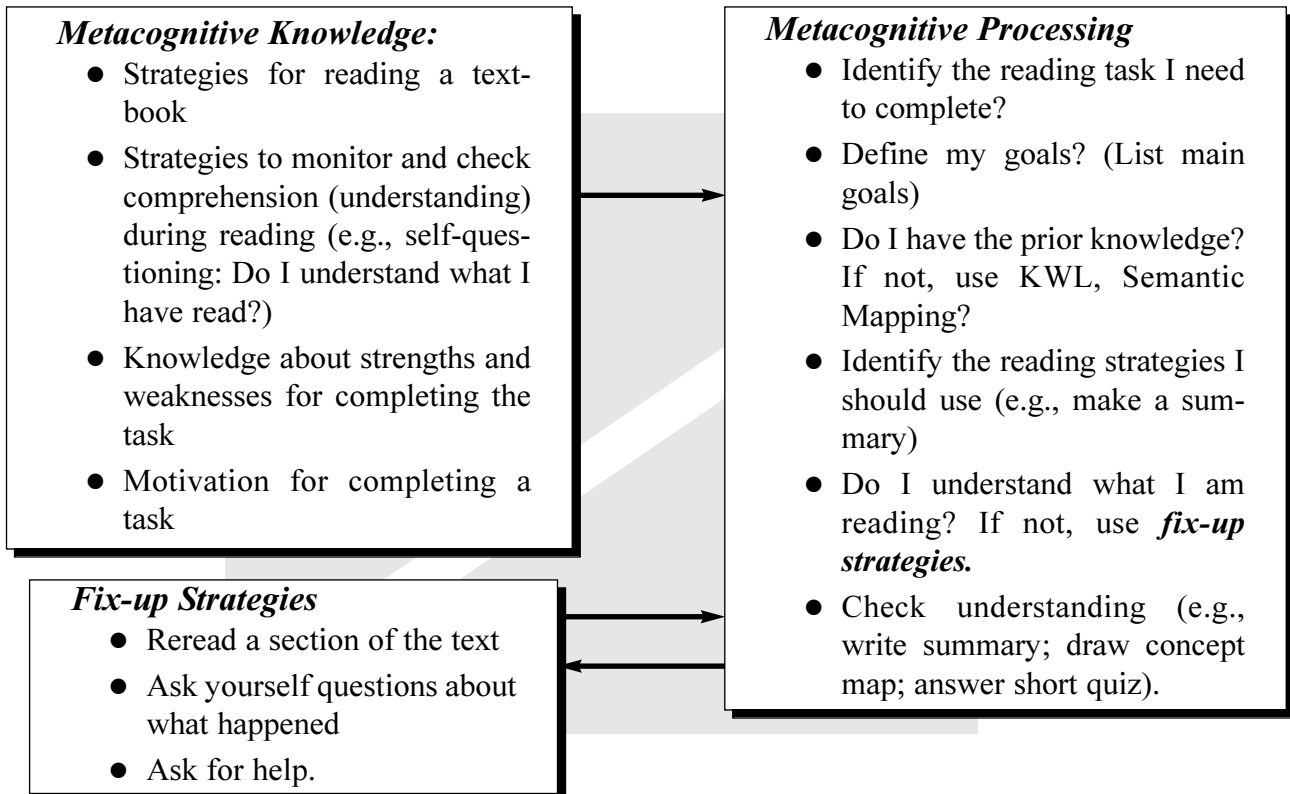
*Metacognitive Knowledge:*

- Strategies for reading a textbook
- Strategies to monitor and check comprehension (understanding) during reading (e.g., self-questioning: Do I understand what I have read?)
- Knowledge about strengths and weaknesses for completing the task
- Motivation for completing a task

*Fix-up Strategies*

- Reread a section of the text
- Ask yourself questions about what happened
- Ask for help.

*Metacognitive Processing*

- Identify the reading task I need to complete?
- Define my goals? (List main goals)
- Do I have the prior knowledge? If not, use KWL, Semantic Mapping?
- Identify the reading strategies I should use (e.g., make a summary)
- Do I understand what I am reading? If not, use ***fix-up strategies.***
- Check understanding (e.g., write summary; draw concept map; answer short quiz).